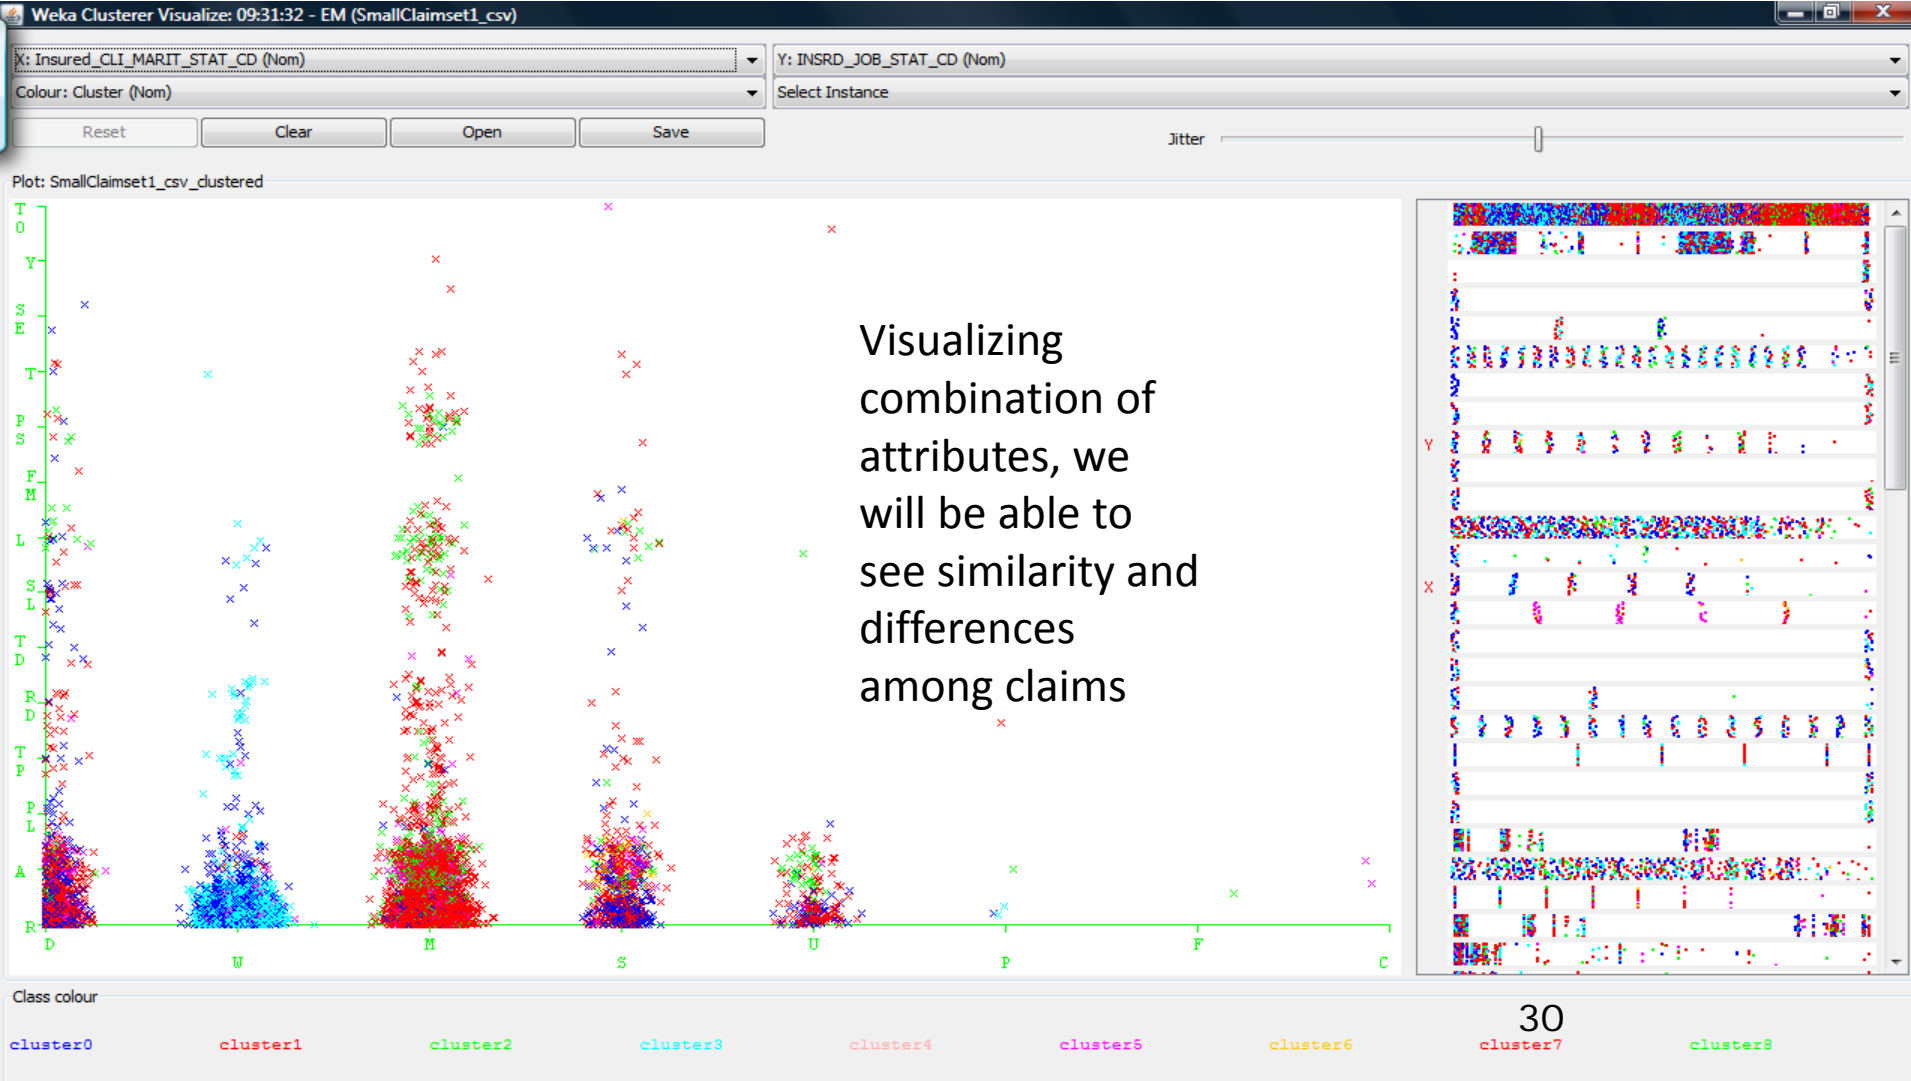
Weka Clusterer Visualize: 09:31:32 - EM (SmallClaimset1_csv)

X: Insured_CLI_MARIT_STAT_CD (Nom)
Y: INSRD_JOB_STAT_CD (Nom)
Colour: Cluster (Nom)
Select Instance
Reset
Clear
Open
Save
Jitter

Plot: SmallClaimset1_csv_clustered

TO
Y
SE
T
PS
FM
L
SL
TD
RD
TP
PL
A
R

D
W
M
S
U
P
F
C

Visualizing combination of attributes, we will be able to see similarity and differences among claims

Y
X

Class colour
cluster0
cluster1
cluster2
cluster3
cluster4
cluster5
cluster6
30
cluster7
cluster8